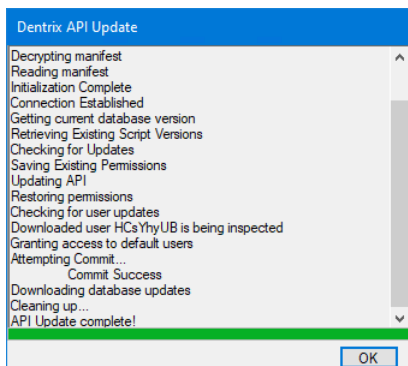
Dentrix API Update

Decrypting manifest
Reading manifest
Initialization Complete
Connection Established
Getting current database version
Retrieving Existing Script Versions
Checking for Updates
Saving Existing Permissions
Updating API
Restoring permissions
Checking for user updates
Downloaded user HCsYhyUB is being inspected
Granting access to default users
Attempting Commit...
Commit Success
Downloading database updates
Cleaning up...
API Update complete!

OK